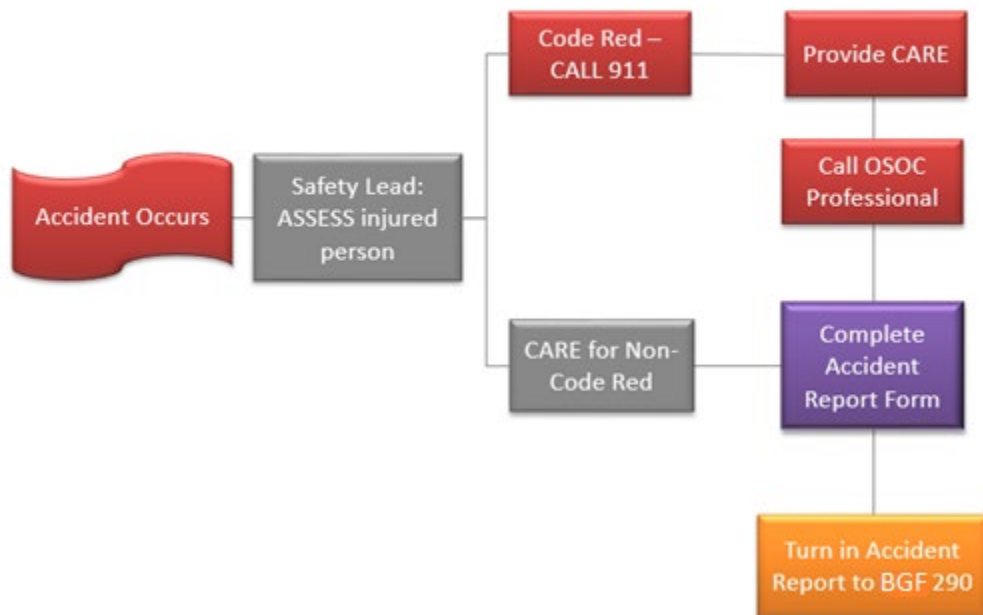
Accident Occurs

Safety Lead: ASSESS injured person

Code Red – CALL 911

Provide CARE

Call OSOC Professional

CARE for Non-Code Red

Complete Accident Report Form

Turn in Accident Report to BGF 290